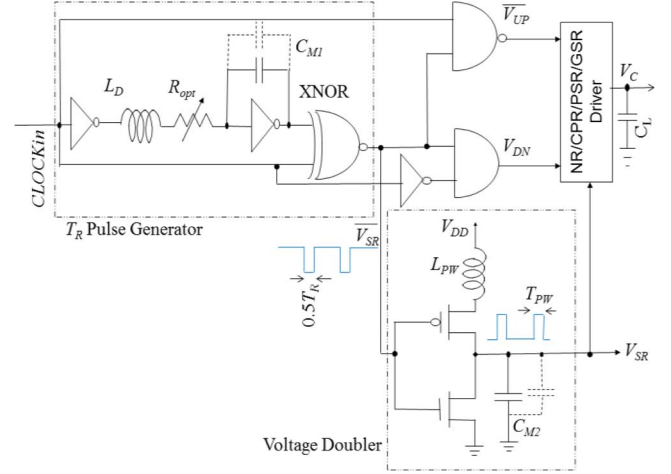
$\overline{V_{UP}}$

NR/CPR/PSR/GSR Driver

$V_C$

$C_L$

$C_{M1}$

$L_D$

$R_{opt}$

XNOR

$V_{DN}$

CLOCKin

$T_R$ Pulse Generator

$\overline{V_{SR}}$

$V_{DD}$

$0.5T_R$

$L_{PW}$

$T_{PW}$

$V_{SR}$

$C_{M2}$

Voltage Doubler